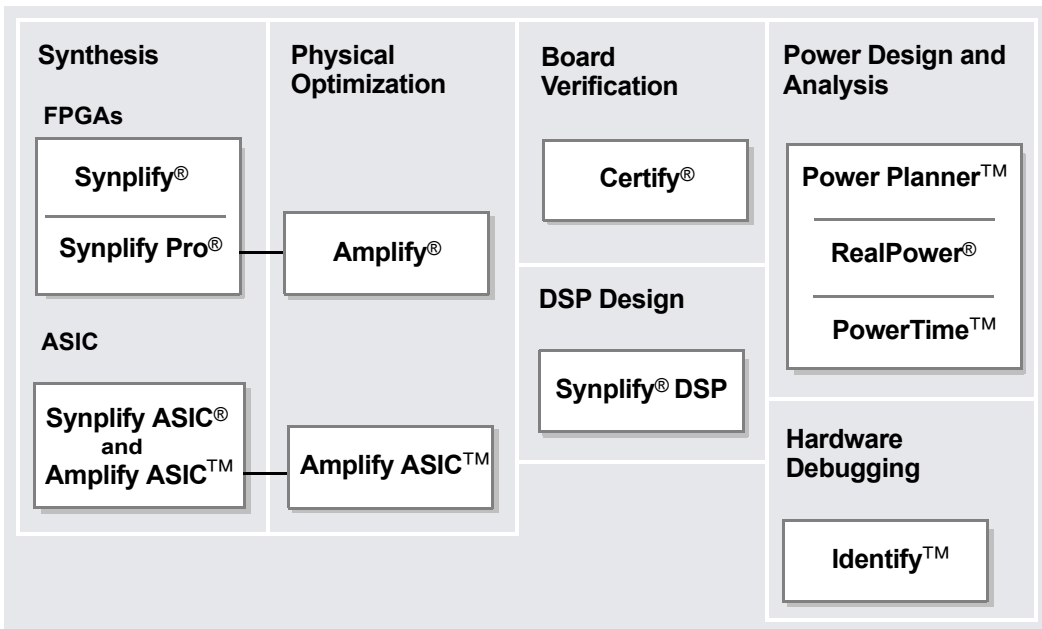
Synthesis

FPGAs

Synplify®

Synplify Pro®

ASIC

Synplify ASIC® and Amplify ASIC™

Physical Optimization

Amplify®

Amplify ASIC™

Board Verification

Certify®

DSP Design

Synplify® DSP

Power Design and Analysis

Power Planner™

RealPower®

PowerTime™

Hardware Debugging

Identify™